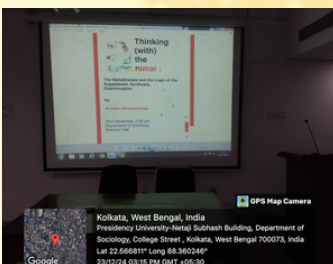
Thinking (with) the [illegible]nimal :

The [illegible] and the Logic of the Supplement, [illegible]

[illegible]

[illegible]
Department of Sociology
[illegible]

GPS Map Camera

Kolkata, West Bengal, India
Presidency University-Netaji Subhash Building, Department of Sociology, College Street , Kolkata, West Bengal 700073, India
Lat 22.566811° Long 88.360246°
23/12/24 03:15 PM GMT +05:30

Google